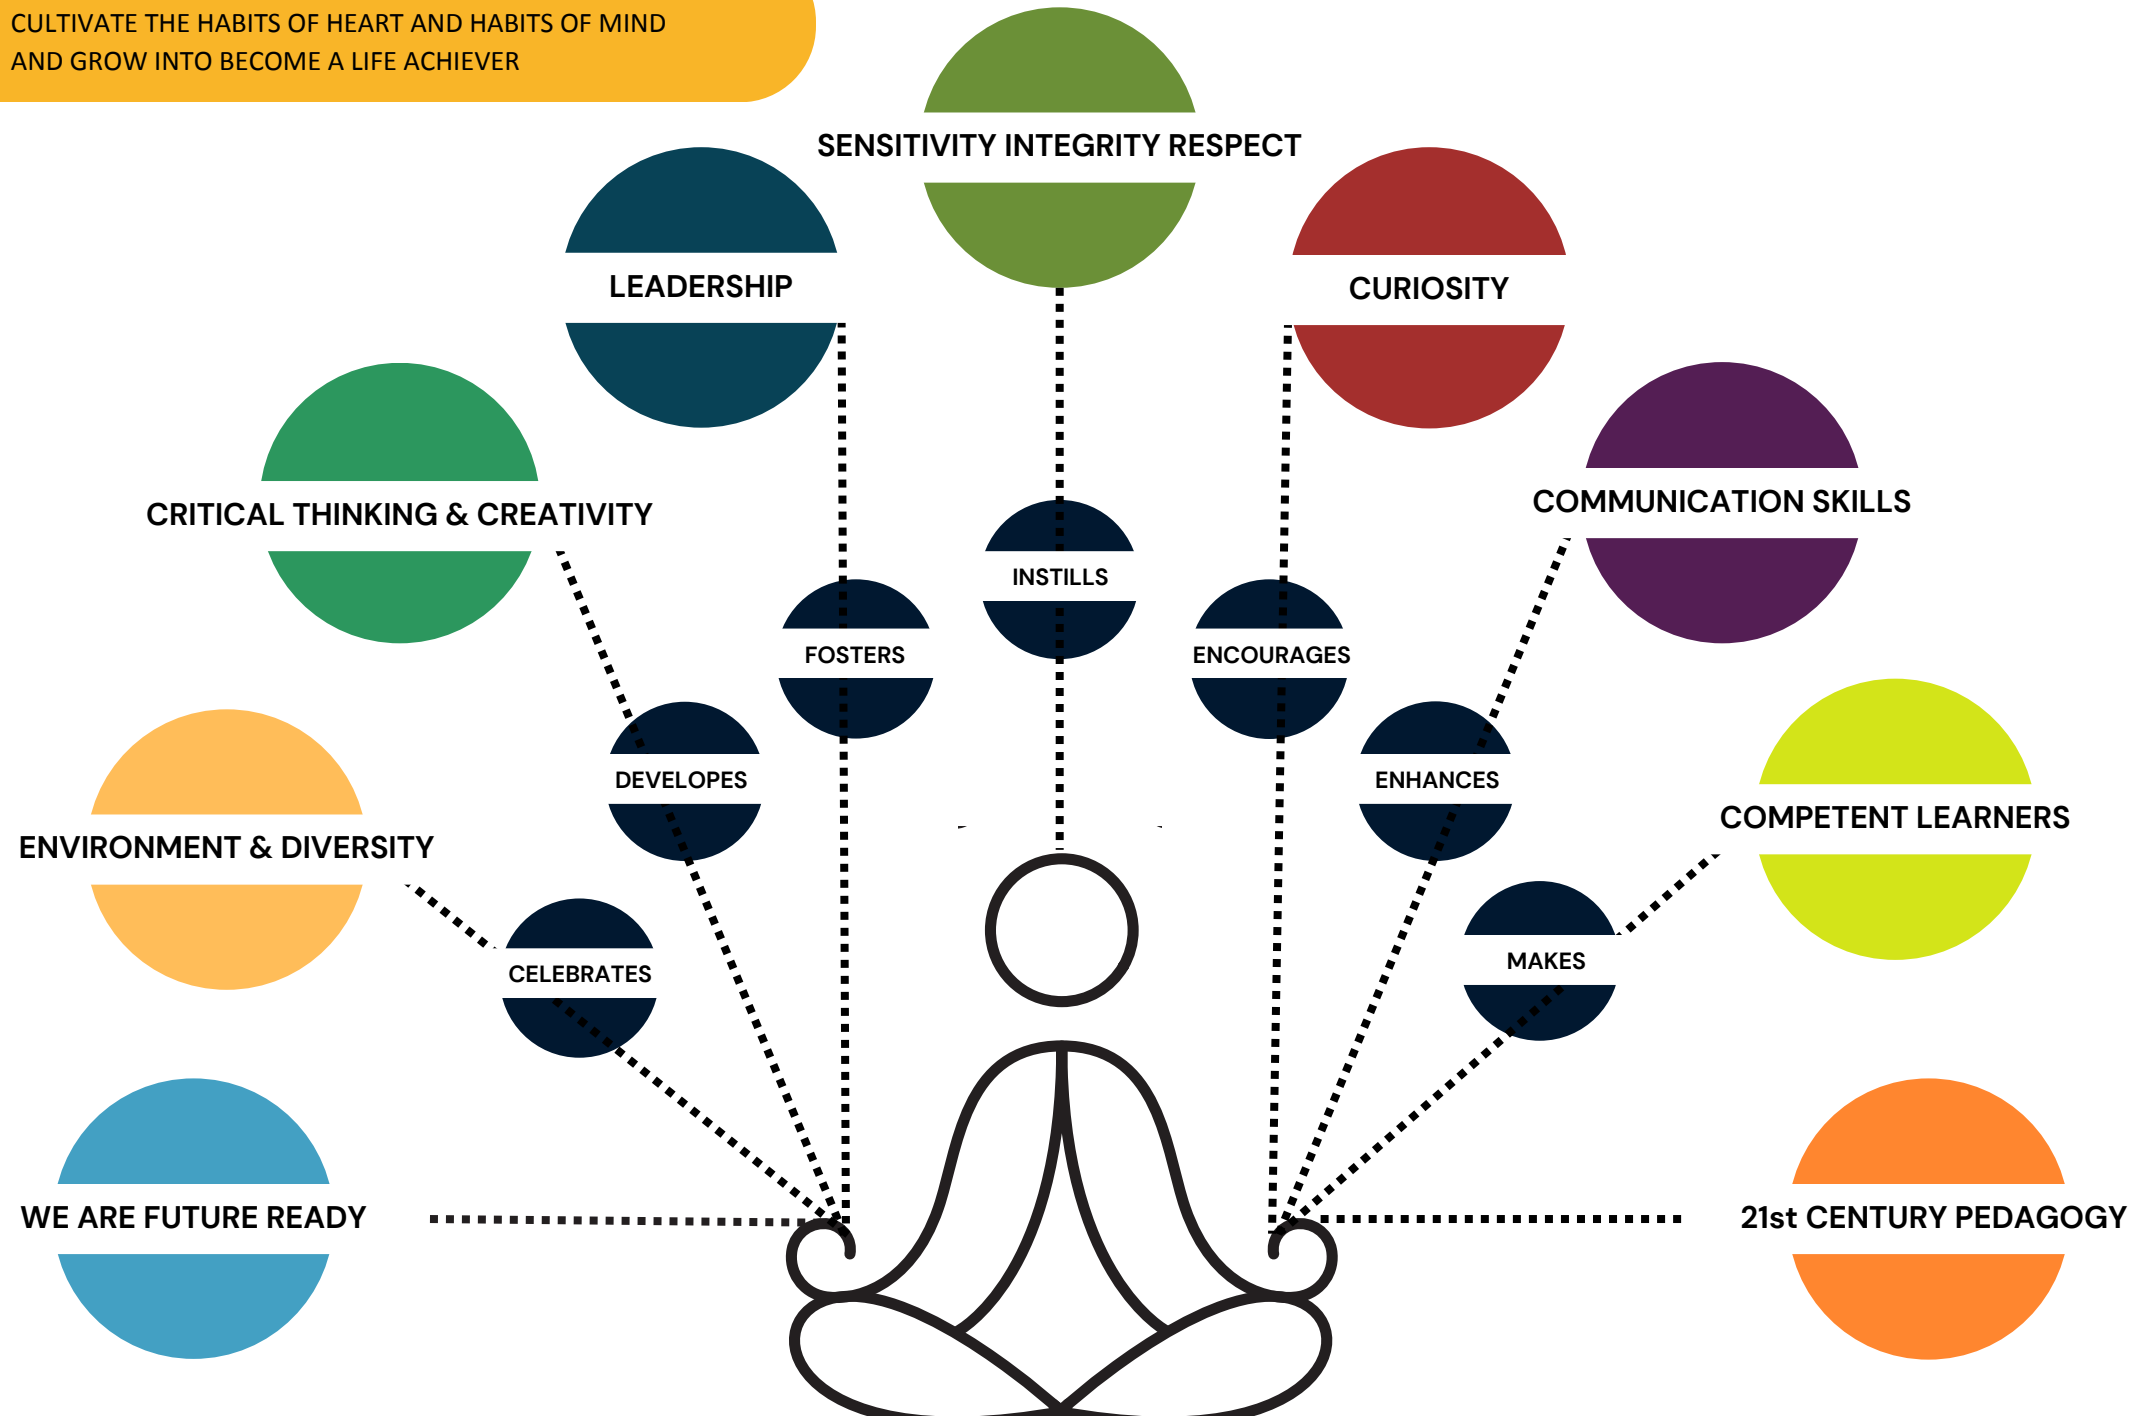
CULTIVATE THE HABITS OF HEART AND HABITS OF MIND AND GROW INTO BECOME A LIFE ACHIEVER

SENSITIVITY INTEGRITY RESPECT

LEADERSHIP

CURIOSITY

CRITICAL THINKING & CREATIVITY

COMMUNICATION SKILLS

INSTILLS

FOSTERS

ENCOURAGES

DEVELOPES

ENHANCES

COMPETENT LEARNERS

ENVIRONMENT & DIVERSITY

CELEBRATES

MAKES

WE ARE FUTURE READY

21st CENTURY PEDAGOGY